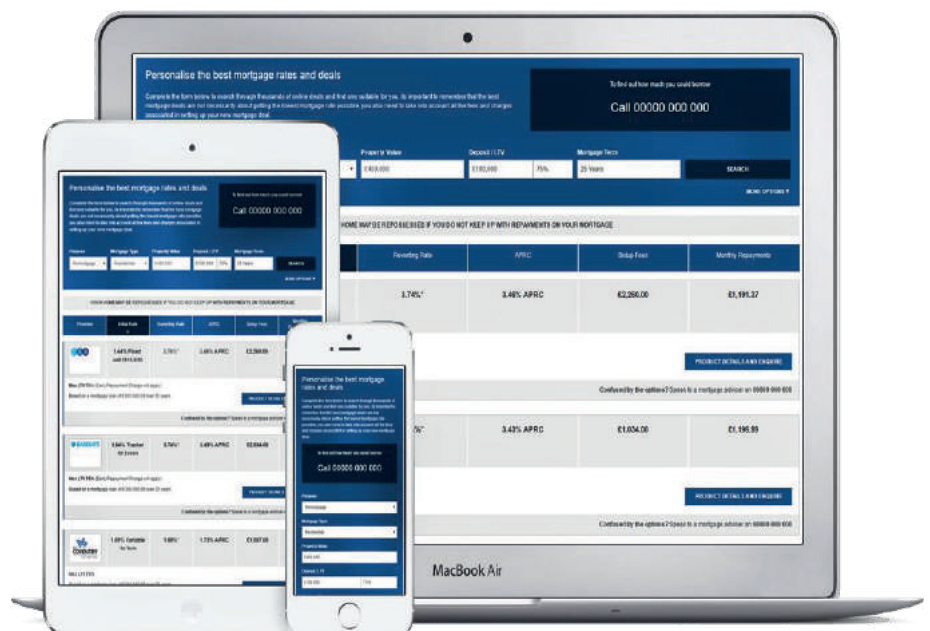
Personalise the best mortgage rates and deals

Complete the form below to search through thousands of online deals and find one suitable for you. Its important to remember that the best mortgage deals are not necessarily about getting the lowest mortgage rate possible you also need to take into account all the fees and charges associated in setting up your new mortgage deal.

To find out how much you could borrow

Call 00000 000 000

Property Value
£400,000

Deposit / LTV
£100,000 | 75%

Mortgage Term
25 Years

SEARCH

MORE OPTIONS ▾

HOME MAY BE REPOSSESSED IF YOU DO NOT KEEP UP WITH REPAYMENTS ON YOUR MORTGAGE

| Reverting Rate | APRC | Setup Fees | Monthly Repayments |
|---|---|---|---|
| 3.74%* | 3.46% APRC | £2,260.00 | £1,191.37 |
| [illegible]%* | 3.43% APRC | £1,604.00 | £1,195.99 |

PRODUCT DETAILS AND ENQUIRE

Confused by the options? Speak to a mortgage advisor on 00000 000 000

PRODUCT DETAILS AND ENQUIRE

Confused by the options? Speak to a mortgage advisor on 00000 000 000

MacBook Air

Personalise the best mortgage rates and deals

Call 00000 000 000

YOUR HOME MAY BE REPOSSESSED IF YOU DO NOT KEEP UP WITH REPAYMENTS ON YOUR MORTGAGE

1.44% Fixed
3.74%*
3.46% APRC
£2,260.00

BARCLAYS
0.84% Tracker
3.74%*
3.49% APRC
£2,034.00

Coventry
1.0% Variable
3.69%*
1.73% APRC
£1,007.00

Personalise the best mortgage rates and deals

Call 00000 000 000